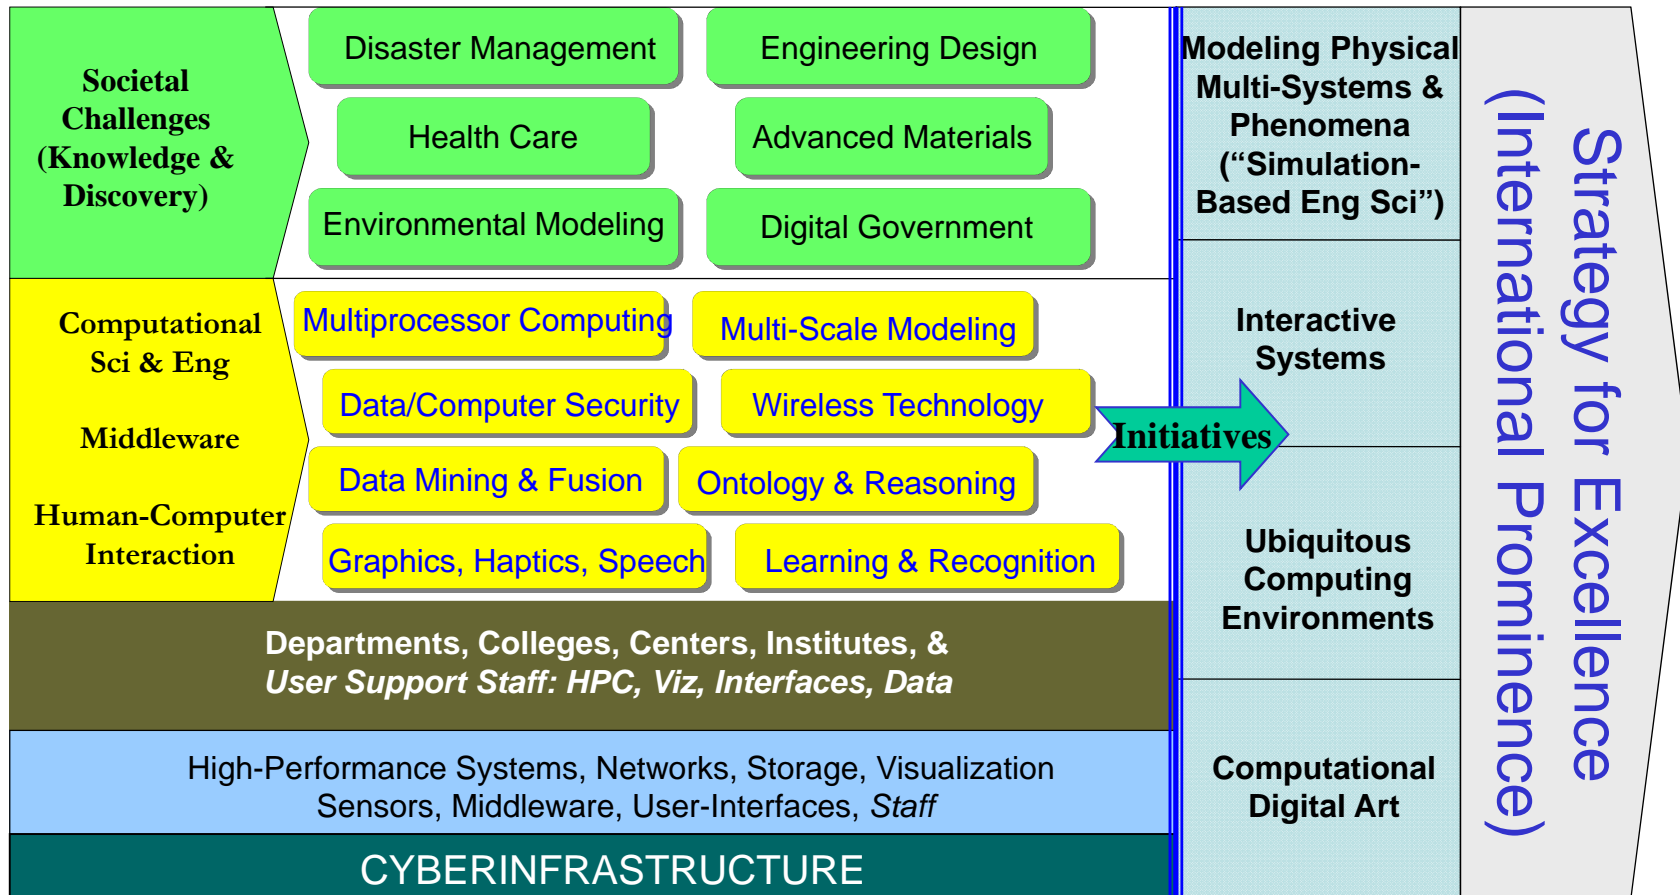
Societal Challenges (Knowledge & Discovery)

Disaster Management

Engineering Design

Health Care

Advanced Materials

Environmental Modeling

Digital Government

Computational Sci & Eng

Middleware

Human-Computer Interaction

Multiprocessor Computing

Multi-Scale Modeling

Data/Computer Security

Wireless Technology

Data Mining & Fusion

Ontology & Reasoning

Graphics, Haptics, Speech

Learning & Recognition

Departments, Colleges, Centers, Institutes, &
*User Support Staff: HPC, Viz, Interfaces, Data*

High-Performance Systems, Networks, Storage, Visualization
Sensors, Middleware, User-Interfaces, *Staff*

CYBERINFRASTRUCTURE

Initiatives

Modeling Physical Multi-Systems & Phenomena ("Simulation-Based Eng Sci")

Interactive Systems

Ubiquitous Computing Environments

Computational Digital Art

Strategy for Excellence (International Prominence)